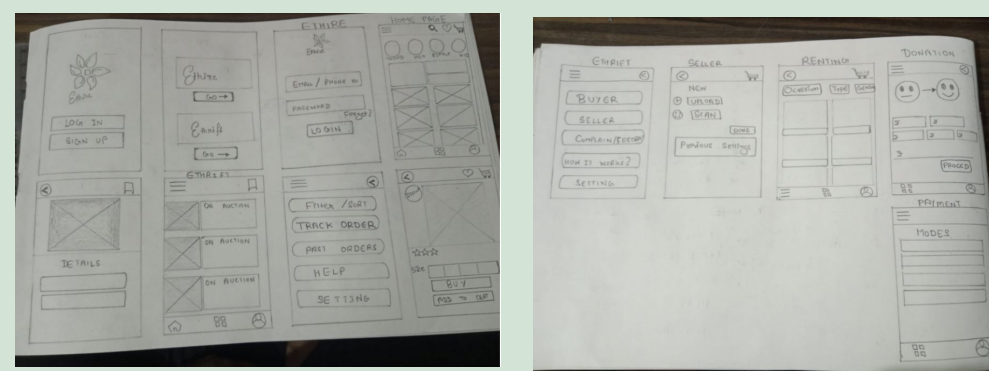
ETHRE

HOME PAGE

Ethre

LOG IN

SIGN UP

Ethire

GO →

Ethrift

GO →

EMAIL / PHONE NO

PASSWORD

Forgot?

LOGIN

ETHRIFT

DETAILS

ON AUCTION

ON AUCTION

ON AUCTION

FILTER / SORT

TRACK ORDER

PAST ORDERS

HELP

SETTING

SIZE

BUY

ADD TO CART

ETHRIFT

BUYER

SELLER

COMPLAIN/FEEDBACK

HOW IT WORKS?

SETTING

SELLER

NEW

UPLOAD

SCAN

DONE

PURCHASE SETTINGS

RENTING

DONATION

PROCEED

PAYMENT

MODES